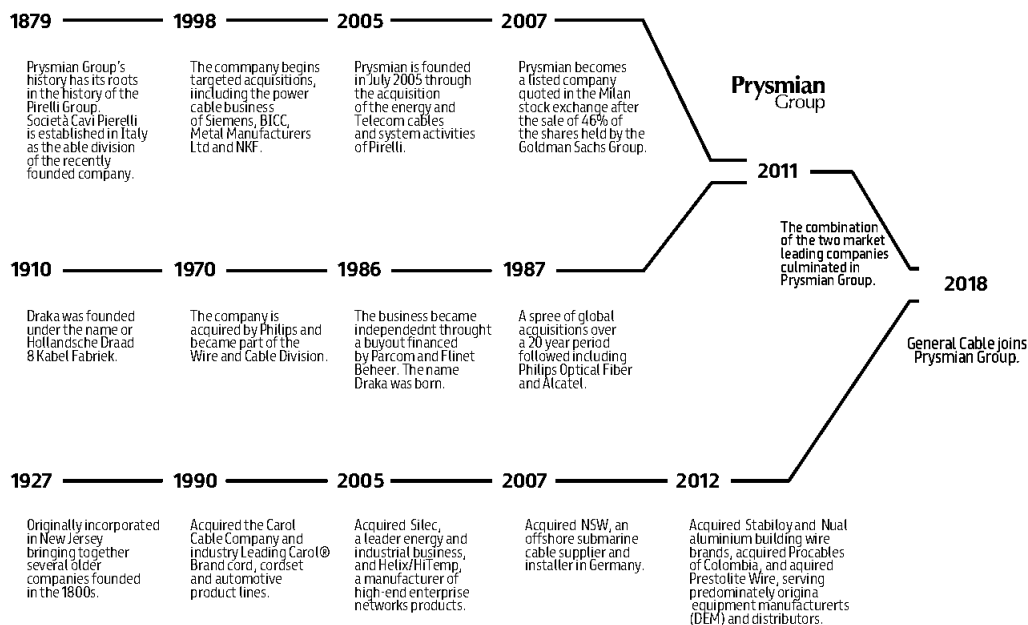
1879

Prysmian Group's history has its roots in the history of the Pirelli Group. Società Cavi Pierelli is established in Italy as the able division of the recently founded company.

1998

The commpany begins targeted acquisitions, iincluding the power cable business of Siemens, BICC, Metal Manufacturers Ltd and NKF.

2005

Prysmian is founded in July 2005 through the acquisition of the energy and Telecom cables and system activities of Pirelli.

2007

Prysmian becomes a listed company quoted in the Milan stock exchange after the sale of 46% of the shares held by the Goldman Sachs Group.

Prysmian Group

2011

The combination of the two market leading companies culminated in Prysmian Group.

1910

Draka was founded under the name or Hollandsche Draad 8 Kabel Fabriek.

1970

The company is acquired by Philips and became part of the Wire and Cable Division.

1986

The business became independednt throught a buyout financed by Parcom and Flinet Beheer. The name Draka was born.

1987

A spree of global acquisitions over a 20 year period followed including Philips Optical Fiber and Alcatel.

2018

General Cable joins Prysmian Group.

1927

Originally incorporated in New Jersey bringing together several older companies founded in the 1800s.

1990

Acquired the Carol Cable Company and industry Leading Carol® Brand cord, cordset and automotive product lines.

2005

Acquired Silec, a leader energy and industrial business, and Helix/HiTemp, a manufacturer of high-end enterprise networks products.

2007

Acquired NSW, an offshore submarine cable supplier and installer in Germany.

2012

Acquired Stabiloy and Nual aluminium building wire brands, acquired Procables of Colombia, and aquired Prestolite Wire, serving predominately origina equipment manufacturerts (OEM) and distributors.